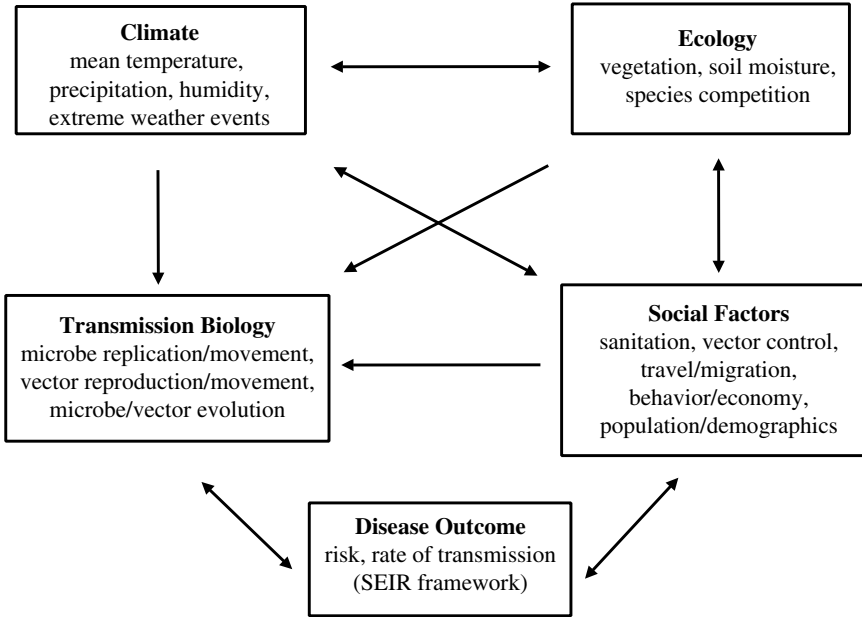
**Climate**
mean temperature, precipitation, humidity, extreme weather events

**Ecology**
vegetation, soil moisture, species competition

**Transmission Biology**
microbe replication/movement, vector reproduction/movement, microbe/vector evolution

**Social Factors**
sanitation, vector control, travel/migration, behavior/economy, population/demographics

**Disease Outcome**
risk, rate of transmission (SEIR framework)